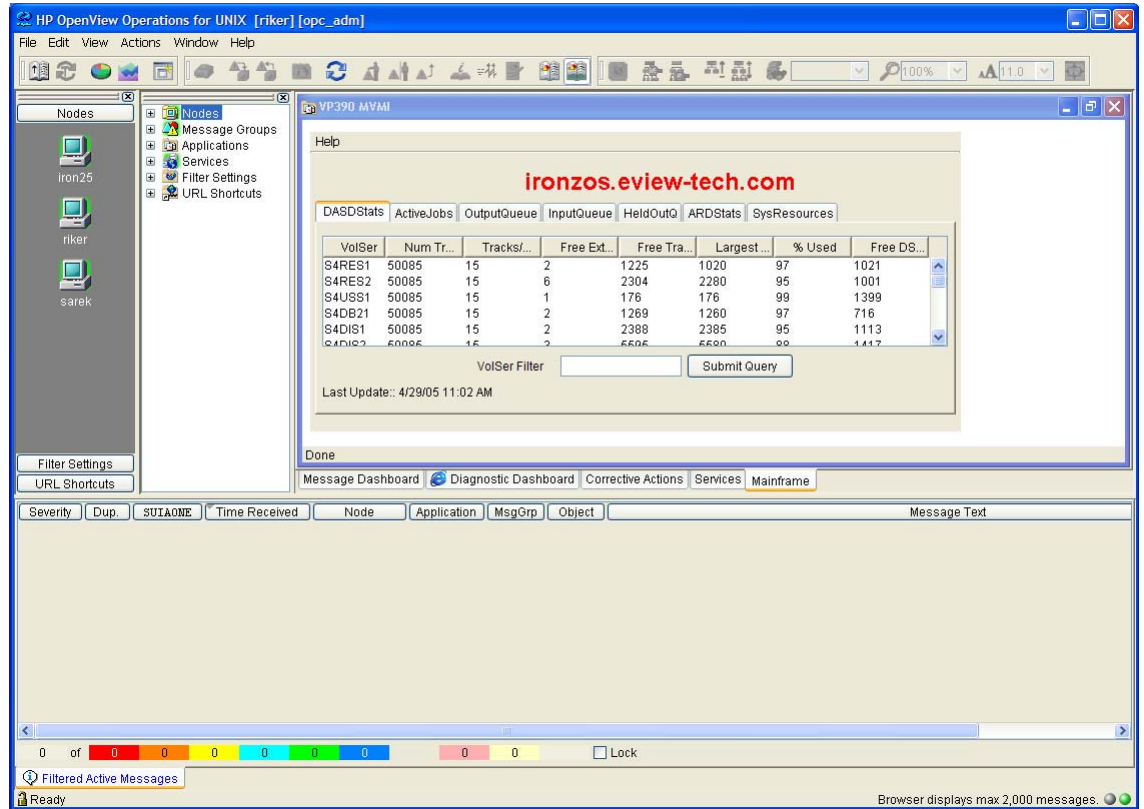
HP OpenView Operations for UNIX [riker] [opc_adm]

File Edit View Actions Window Help

100% 11.0

Nodes

iron25

riker

sarek

Filter Settings
URL Shortcuts

Nodes
Message Groups
Applications
Services
Filter Settings
URL Shortcuts

VP390 MVMI

Help

ironzos.eview-tech.com

DASDStats | ActiveJobs | OutputQueue | InputQueue | HeldOutQ | ARDStats | SysResources

| VolSer | Num Tr... | Tracks/... | Free Ext... | Free Tra... | Largest ... | % Used | Free DS... |
|---|---|---|---|---|---|---|---|
| S4RES1 | 50085 | 15 | 2 | 1225 | 1020 | 97 | 1021 |
| S4RES2 | 50085 | 15 | 6 | 2304 | 2280 | 95 | 1001 |
| S4USS1 | 50085 | 15 | 1 | 176 | 176 | 99 | 1399 |
| S4DB21 | 50085 | 15 | 2 | 1269 | 1260 | 97 | 716 |
| S4DIS1 | 50085 | 15 | 2 | 2388 | 2385 | 95 | 1113 |
| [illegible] | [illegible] | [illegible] | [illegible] | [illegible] | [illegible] | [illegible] | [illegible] |

VolSer Filter Submit Query

Last Update:: 4/29/05 11:02 AM

Done

Message Dashboard | Diagnostic Dashboard | Corrective Actions | Services | Mainframe

Severity | Dup. | SUIAONE | Time Received | Node | Application | MsgGrp | Object | Message Text

0 of 0 0 0 0 0 0 0 0 Lock

Filtered Active Messages

Ready

Browser displays max 2,000 messages.